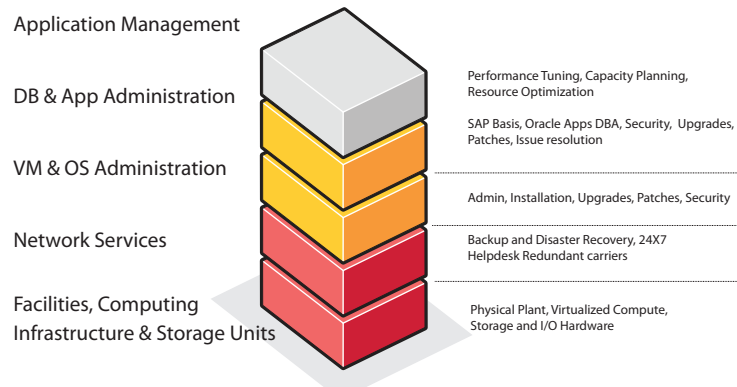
Application Management

DB & App Administration

VM & OS Administration

Network Services

Facilities, Computing Infrastructure & Storage Units

Performance Tuning, Capacity Planning, Resource Optimization

SAP Basis, Oracle Apps DBA, Security, Upgrades, Patches, Issue resolution

Admin, Installation, Upgrades, Patches, Security

Backup and Disaster Recovery, 24X7 Helpdesk Redundant carriers

Physical Plant, Virtualized Compute, Storage and I/O Hardware